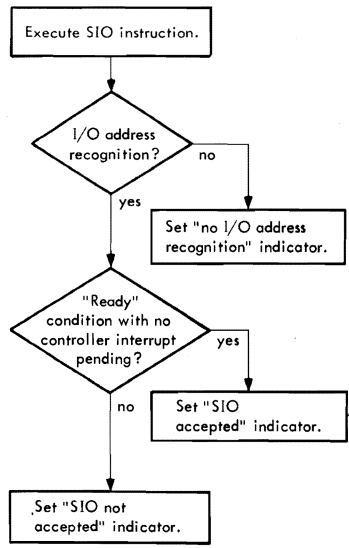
Execute SIO instruction.

I/O address recognition?

no

yes

Set "no I/O address recognition" indicator.

"Ready" condition with no controller interrupt pending?

yes

no

Set "SIO accepted" indicator.

,Set "SIO not accepted" indicator.